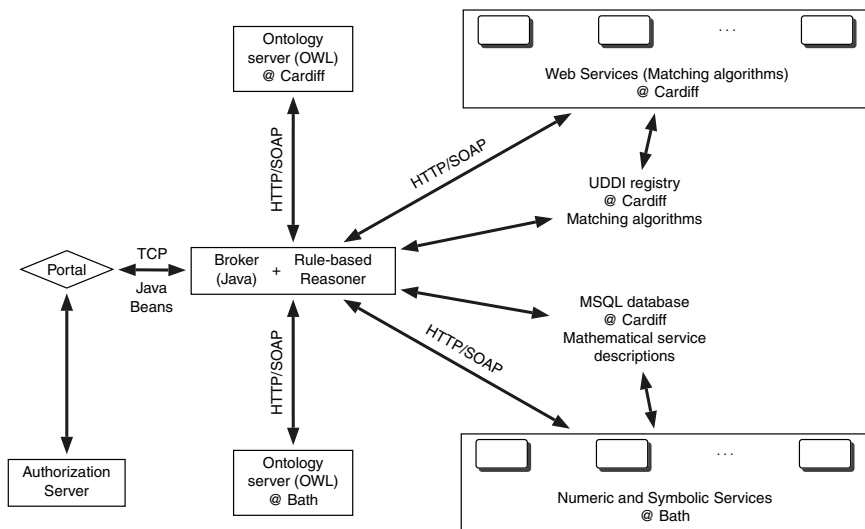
Ontology server (OWL) @ Cardiff

. . .

Web Services (Matching algorithms) @ Cardiff

HTTP/SOAP

HTTP/SOAP

UDDI registry @ Cardiff Matching algorithms

Portal

TCP

Java Beans

Broker (Java) + Rule-based Reasoner

MSQL database @ Cardiff Mathematical service descriptions

HTTP/SOAP

HTTP/SOAP

. . .

Authorization Server

Ontology server (OWL) @ Bath

Numeric and Symbolic Services @ Bath